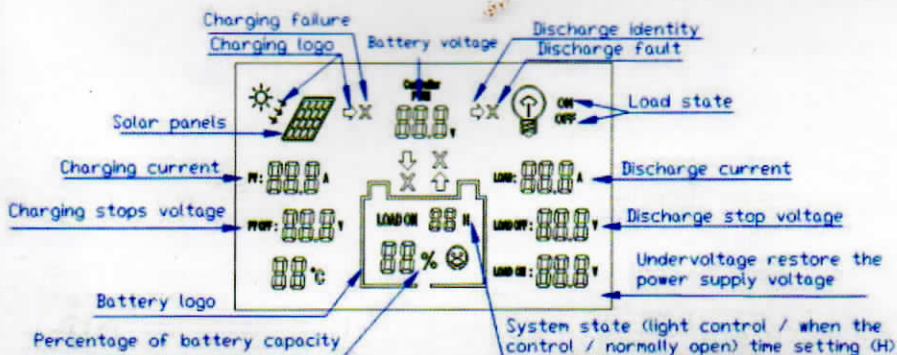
Charging failure
Charging logo
Battery voltage
Discharge identity
Discharge fault
Controller PWM
Load state
ON
OFF
Solar panels
88.8V
Charging current
PV: 88.8A
LOAD: 88.8A
Discharge current
Charging stops voltage
PVOFF: 88.8V
LOAD ON 88 H
LOAD OFF: 88.8V
Discharge stop voltage
88 °C
88 %
LOAD ON: 88.8V
Undervoltage restore the power supply voltage
Battery logo
Percentage of battery capacity
System state (light control / when the control / normally open) time setting (H)